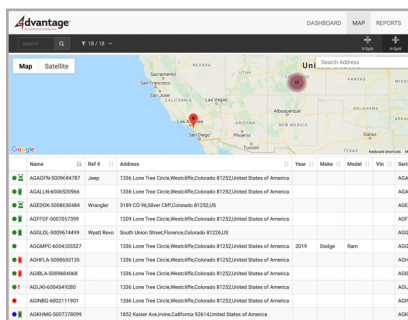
Advantage

DASHBOARD MAP REPORTS

Search

18 / 18

Map Satellite

Search Address

Sacramento
San Francisco
California
Las Vegas
Los Angeles
San Diego
Tijuana
UTAH
ARIZONA
Phoenix
Albuquerque
NEW MEXICO
TEXAS
Dallas
Uni
17

Google
Keyboard shortcuts

| | Name | Ref # | Address | Year | Make | Model | Vin | Seri |
|---|---|---|---|---|---|---|---|---|
| | AGAGFN-5009684787 | Jeep | 1336 Lone Tree Circle,Westcliffe,Colorado 81252,United States of America | | | | | AGA |
| | AGALLN-6006520966 | | 1336 Lone Tree Circle,Westcliffe,Colorado 81252,United States of America | | | | | AGA |
| | AGEDGK-5008630484 | Wrangler | 3189 CO 96,Silver Cliff,Colorado 81252,US | | | | | AGE |
| | AGFFGF-5007057399 | | 1209 Lone Tree Circle,Westcliffe,Colorado 81252,United States of America | | | | | AGF |
| | AGGLDL-5009674499 | Wyatt Revo | South Union Street,Florence,Colorado 81226,US | | | | | AGG |
| | AGGMPC-6004355527 | | 1336 Lone Tree Circle,Westcliffe,Colorado 81252,United States of America | 2019 | Dodge | Ram | | AGG |
| | AGHFLA-5008655135 | | 1336 Lone Tree Circle,Westcliffe,Colorado 81252,United States of America | | | | | AGH |
| | AGIBLA-5009684068 | | 1336 Lone Tree Circle,Westcliffe,Colorado 81252,United States of America | | | | | AGI |
| | AGLIKI-6004549280 | | 1336 Lone Tree Circle,Westcliffe,Colorado 81252,United States of America | | | | | AGL |
| | AGINBG-6002111901 | | 1336 Lone Tree Circle,Westcliffe,Colorado 81252,United States of America | | | | | AGI |
| | AGKHMG-5007378099 | | 1652 Kaiser Ave,Irvine,California 92614,United States of America | | | | | AGK |